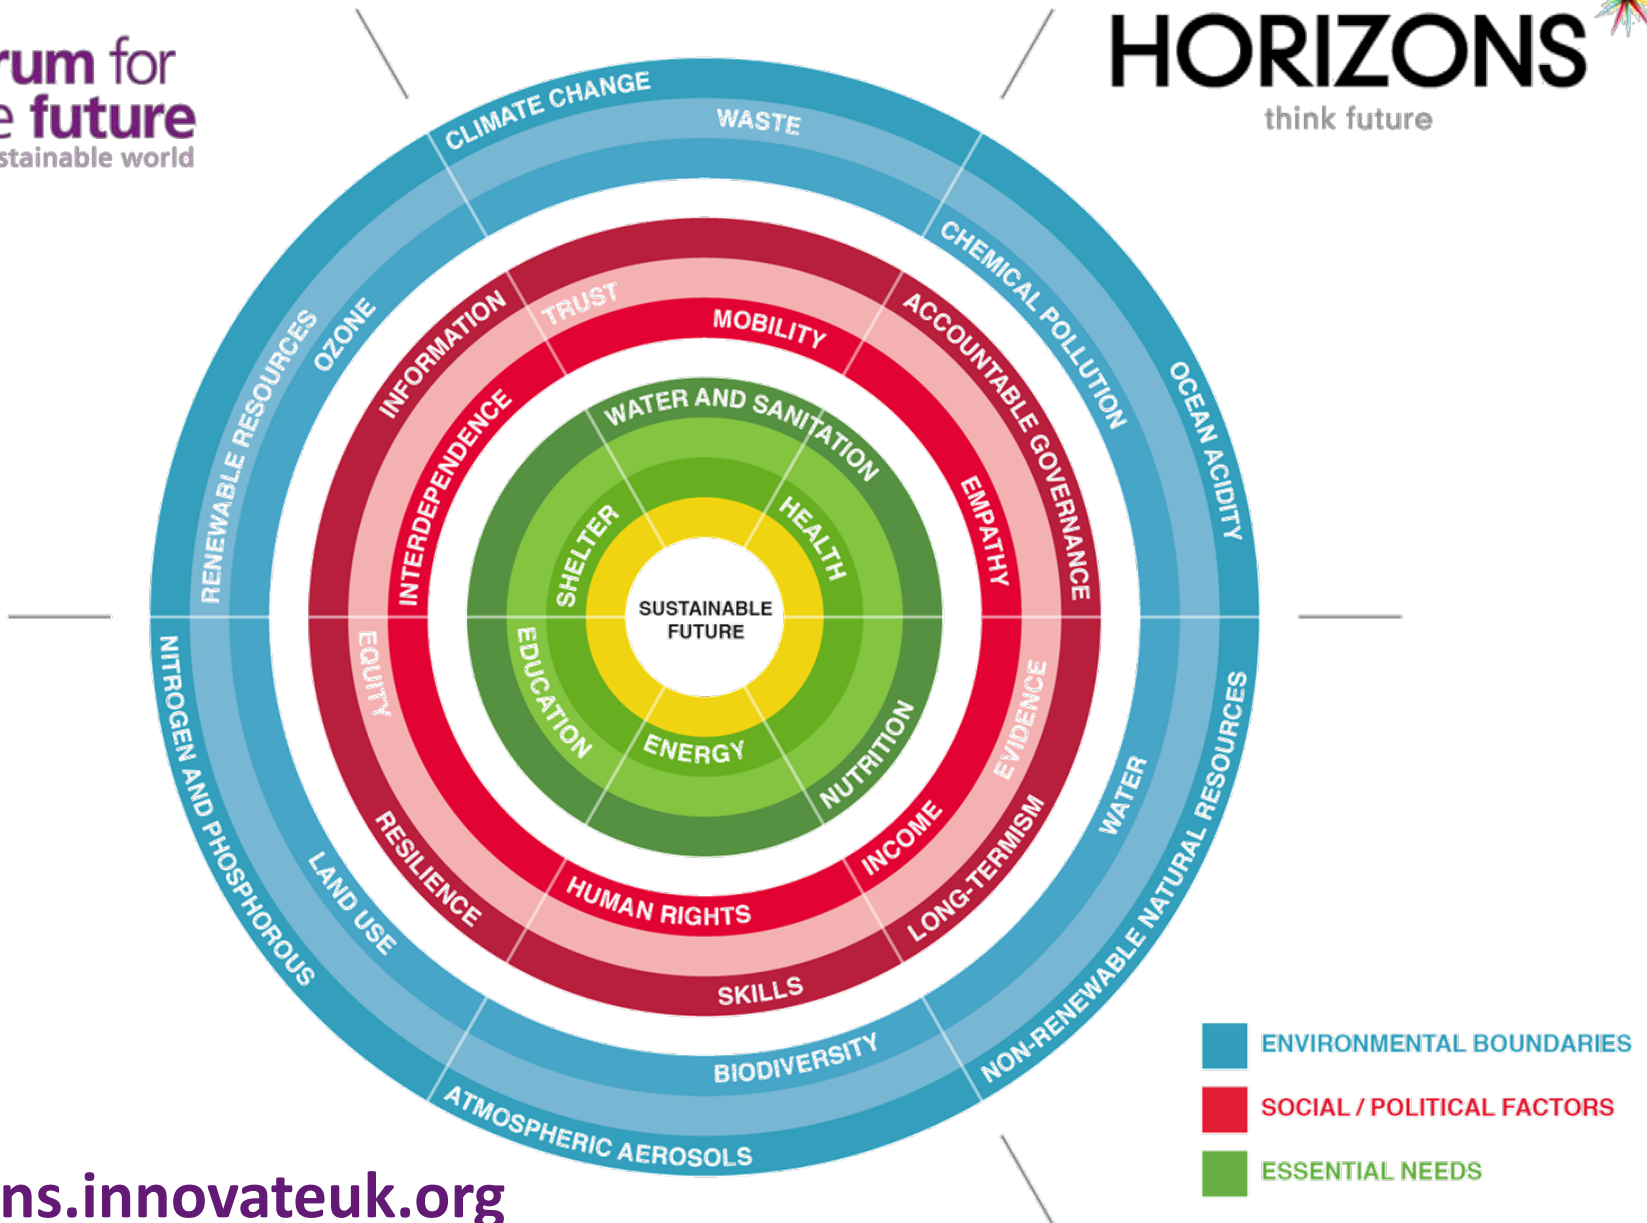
rum for
e future
stainable world

HORIZONS
think future

CLIMATE CHANGE
WASTE
CHEMICAL POLLUTION
OCEAN ACIDITY
RENEWABLE RESOURCES
OZONE
INFORMATION
TRUST
MOBILITY
ACCOUNTABLE GOVERNANCE
INTERDEPENDENCE
EMPATHY
WATER AND SANITATION
SHELTER
HEALTH
SUSTAINABLE FUTURE
EDUCATION
ENERGY
NUTRITION
EQUITY
EVIDENCE
RESILIENCE
HUMAN RIGHTS
INCOME
LONG-TERMISM
SKILLS
NITROGEN AND PHOSPHOROUS
LAND USE
WATER
NON-RENEWABLE NATURAL RESOURCES
BIODIVERSITY
ATMOSPHERIC AEROSOLS

ENVIRONMENTAL BOUNDARIES
SOCIAL / POLITICAL FACTORS
ESSENTIAL NEEDS

ns.innovateuk.org